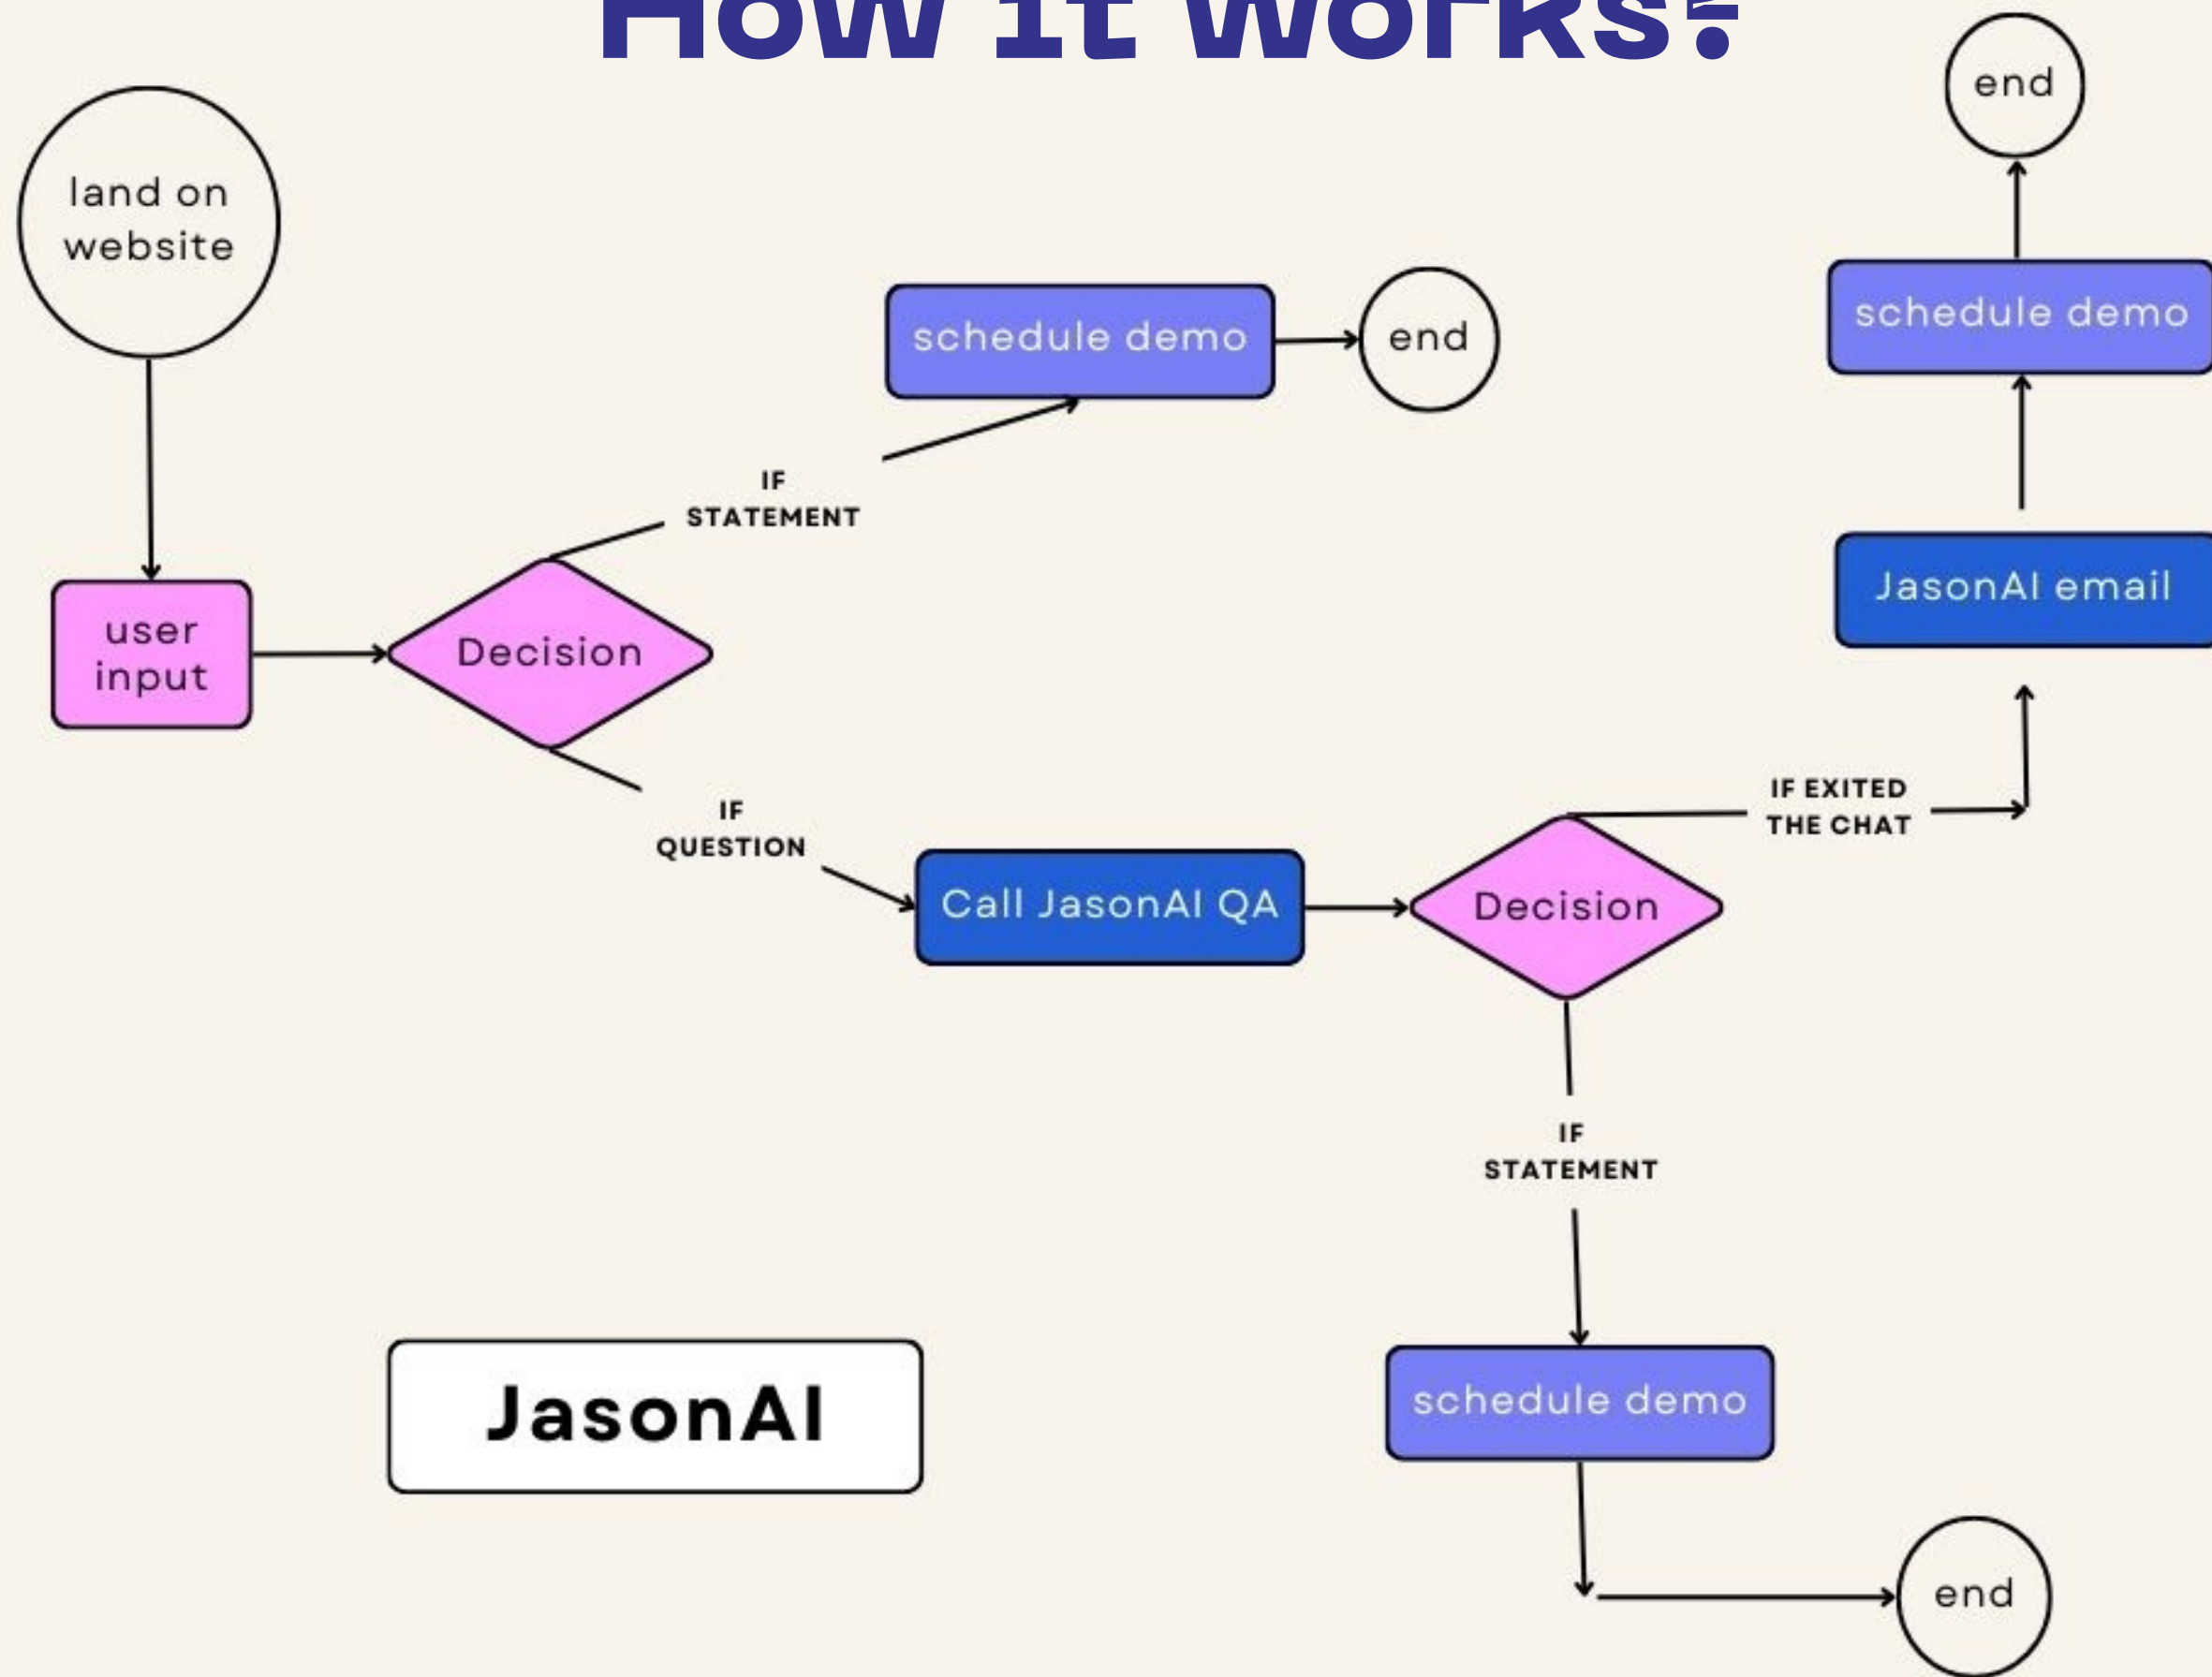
How it works?

land on website

user input

Decision

IF STATEMENT

schedule demo

end

IF QUESTION

Call JasonAI QA

Decision

IF EXITED THE CHAT

JasonAI email

schedule demo

end

IF STATEMENT

schedule demo

end

JasonAI